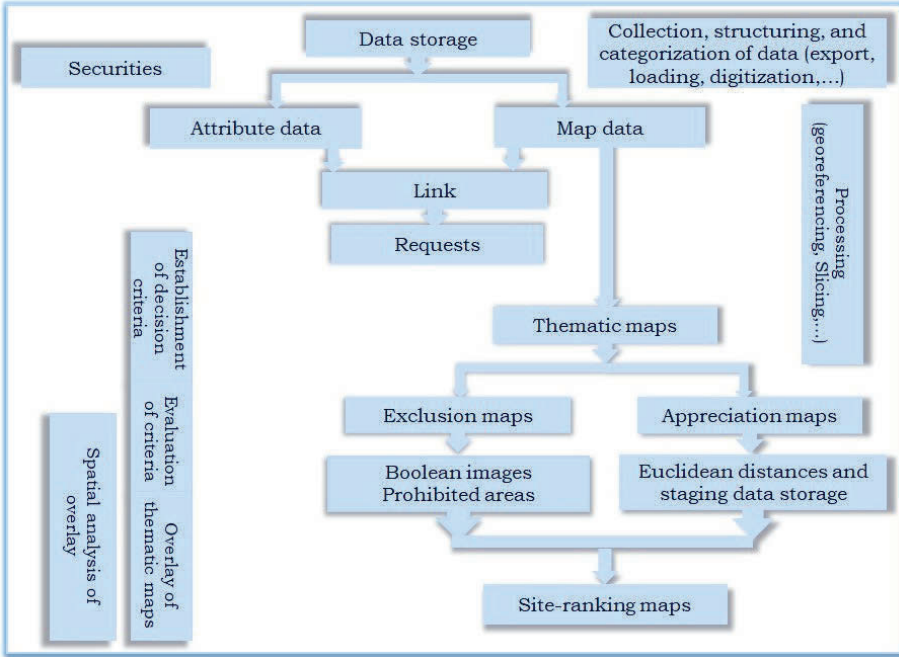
Securities

Data storage

Collection, structuring, and categorization of data (export, loading, digitization,...)

Attribute data

Map data

Link

Requests

Processing (georeferencing, Slicing,...)

Establishment of decision criteria

Evaluation of criteria

Overlay of thematic maps

Spatial analysis of overlay

Thematic maps

Exclusion maps

Appreciation maps

Boolean images Prohibited areas

Euclidean distances and staging data storage

Site-ranking maps